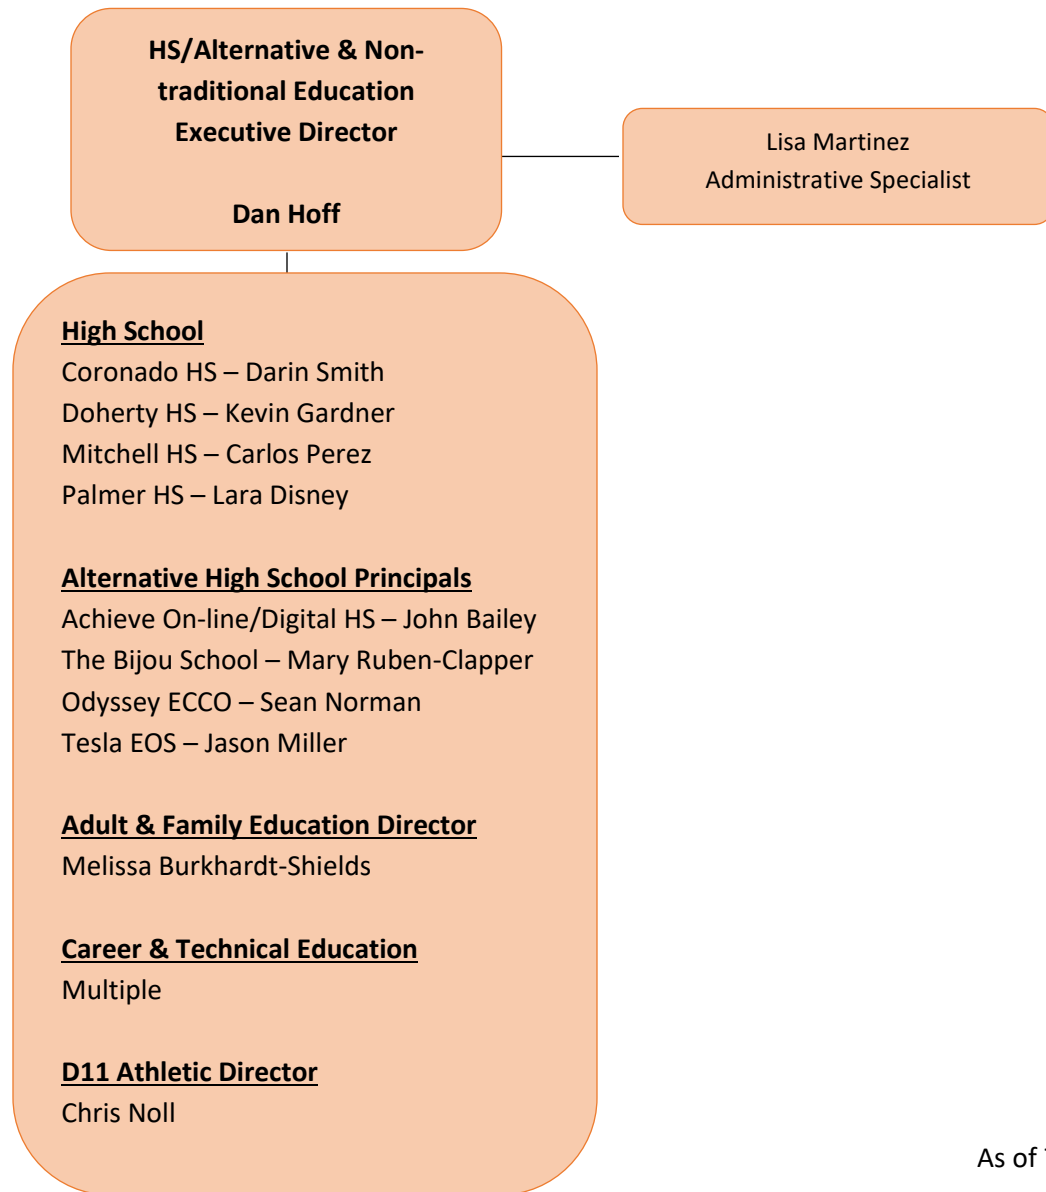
HS/Alternative & Non-traditional Education Executive Director

Dan Hoff

Lisa Martinez
Administrative Specialist

High School
Coronado HS – Darin Smith
Doherty HS – Kevin Gardner
Mitchell HS – Carlos Perez
Palmer HS – Lara Disney

Alternative High School Principals
Achieve On-line/Digital HS – John Bailey
The Bijou School – Mary Ruben-Clapper
Odyssey ECCO – Sean Norman
Tesla EOS – Jason Miller

Adult & Family Education Director
Melissa Burkhardt-Shields

Career & Technical Education
Multiple

D11 Athletic Director
Chris Noll

As of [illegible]